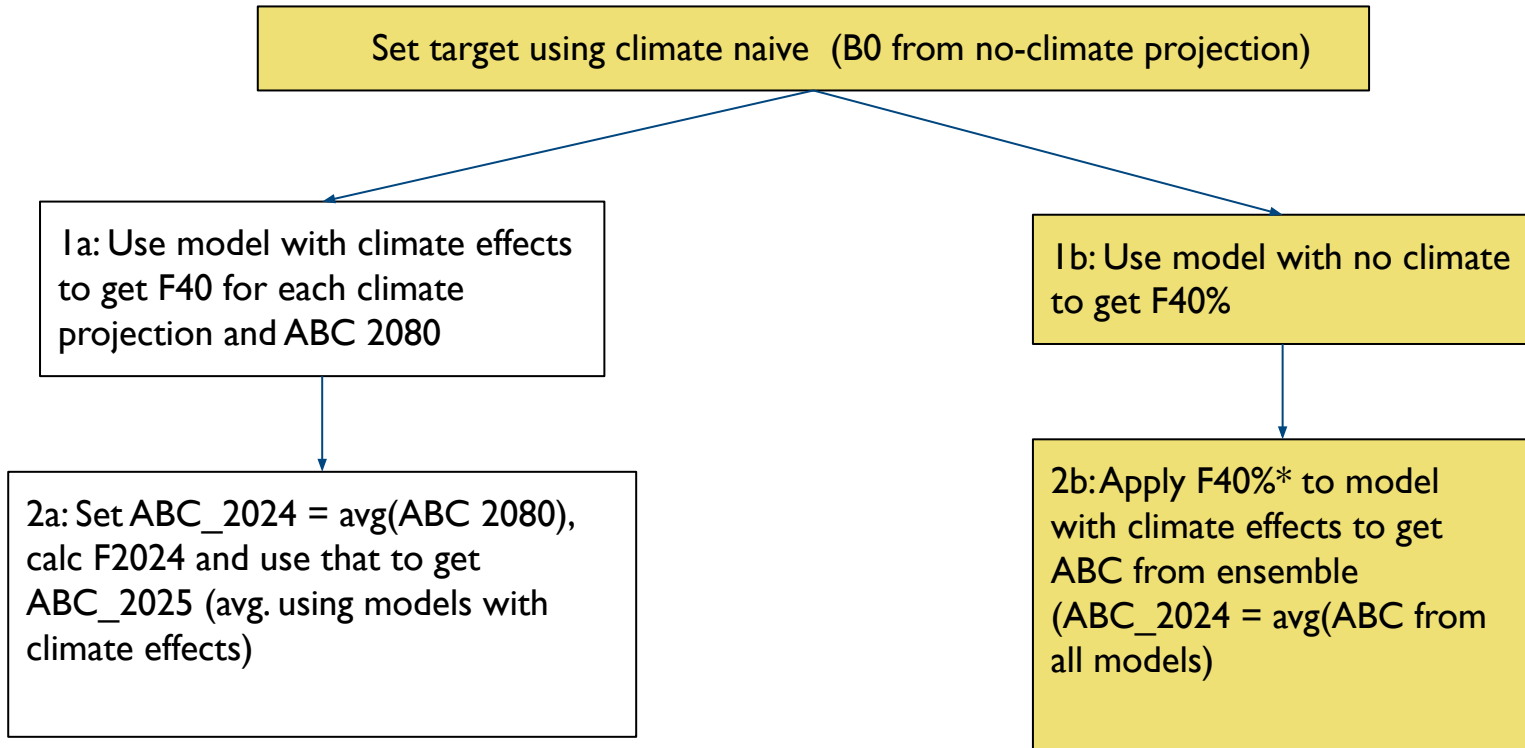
Set target using climate naive (B0 from no-climate projection)

1a: Use model with climate effects to get F40 for each climate projection and ABC 2080

1b: Use model with no climate to get F40%

2a: Set ABC_2024 = avg(ABC 2080), calc F2024 and use that to get ABC_2025 (avg. using models with climate effects)

2b: Apply F40%* to model with climate effects to get ABC from ensemble (ABC_2024 = avg(ABC from all models)